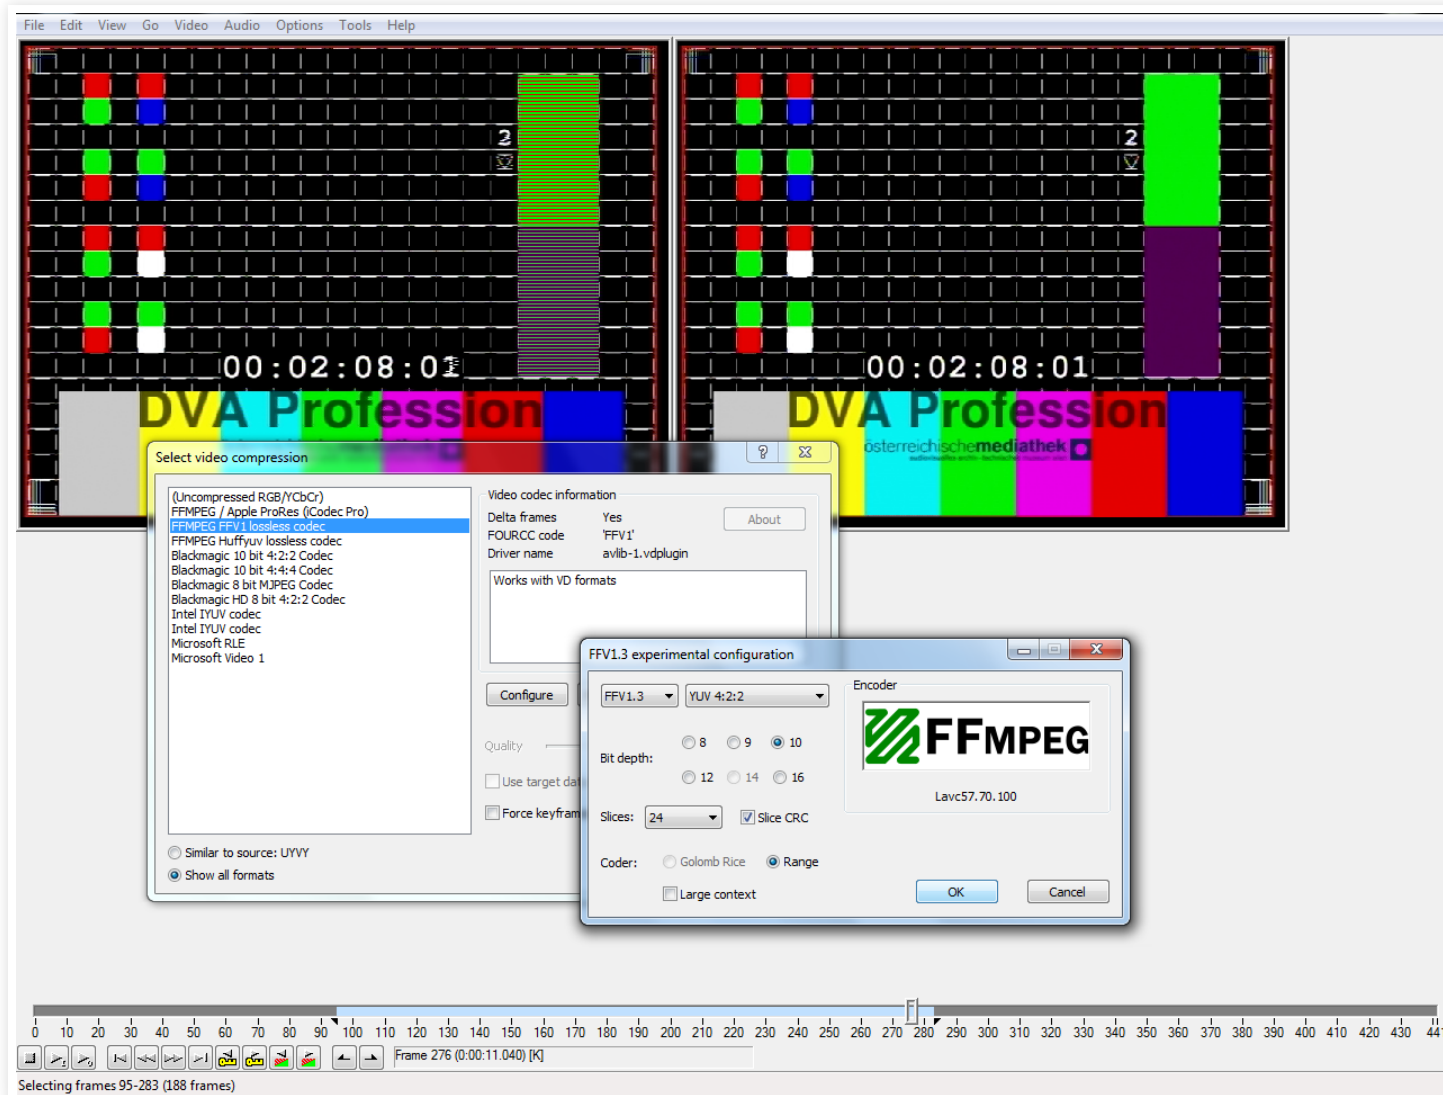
File Edit View Go Video Audio Options Tools Help

2

00:02:08:01

DVA Profession

2

00:02:08:01

DVA Profession

österreichischemediathek

Select video compression

(Uncompressed RGB/YCbCr)
FFMPEG / Apple ProRes (iCodec Pro)
FFMPEG FFV1 lossless codec
FFMPEG Huffyuv lossless codec
Blackmagic 10 bit 4:2:2 Codec
Blackmagic 10 bit 4:4:4 Codec
Blackmagic 8 bit MJPEG Codec
Blackmagic HD 8 bit 4:2:2 Codec
Intel IYUV codec
Intel IYUV codec
Microsoft RLE
Microsoft Video 1

Similar to source: UYVY
Show all formats

Video codec information

| Delta frames | Yes |
|---|---|
| FOURCC code | 'FFV1' |
| Driver name | avlib-1.vdplugin |

About

Works with VD formats

Configure

Quality

Use target da

Force keyfram

FFV1.3 experimental configuration

FFV1.3
YUV 4:2:2

Bit depth: 8 9 10 12 14 16

Slices: 24 Slice CRC

Coder: Golomb Rice Range

Large context

Encoder

FFMPEG

Lavc57.70.100

OK
Cancel

0 10 20 30 40 50 60 70 80 90 100 110 120 130 140 150 160 170 180 190 200 210 220 230 240 250 260 270 280 290 300 310 320 330 340 350 360 370 380 390 400 410 420 430 44

Frame 276 (0:00:11.040) [K]

Selecting frames 95-283 (188 frames)